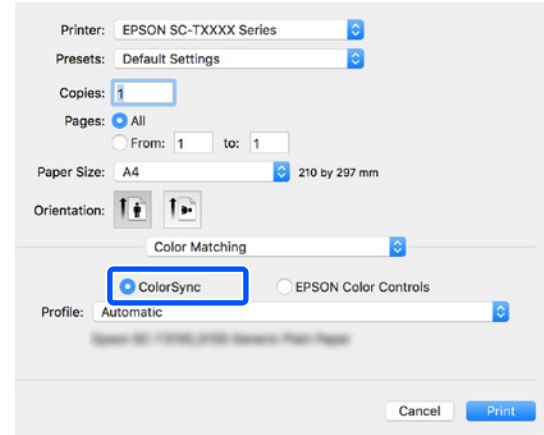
Printer: EPSON SC-TXXXX Series

Presets: Default Settings

Copies: 1

Pages: All

From: 1 to: 1

Paper Size: A4 210 by 297 mm

Orientation:

Color Matching

ColorSync

EPSON Color Controls

Profile: Automatic

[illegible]

Cancel

Print